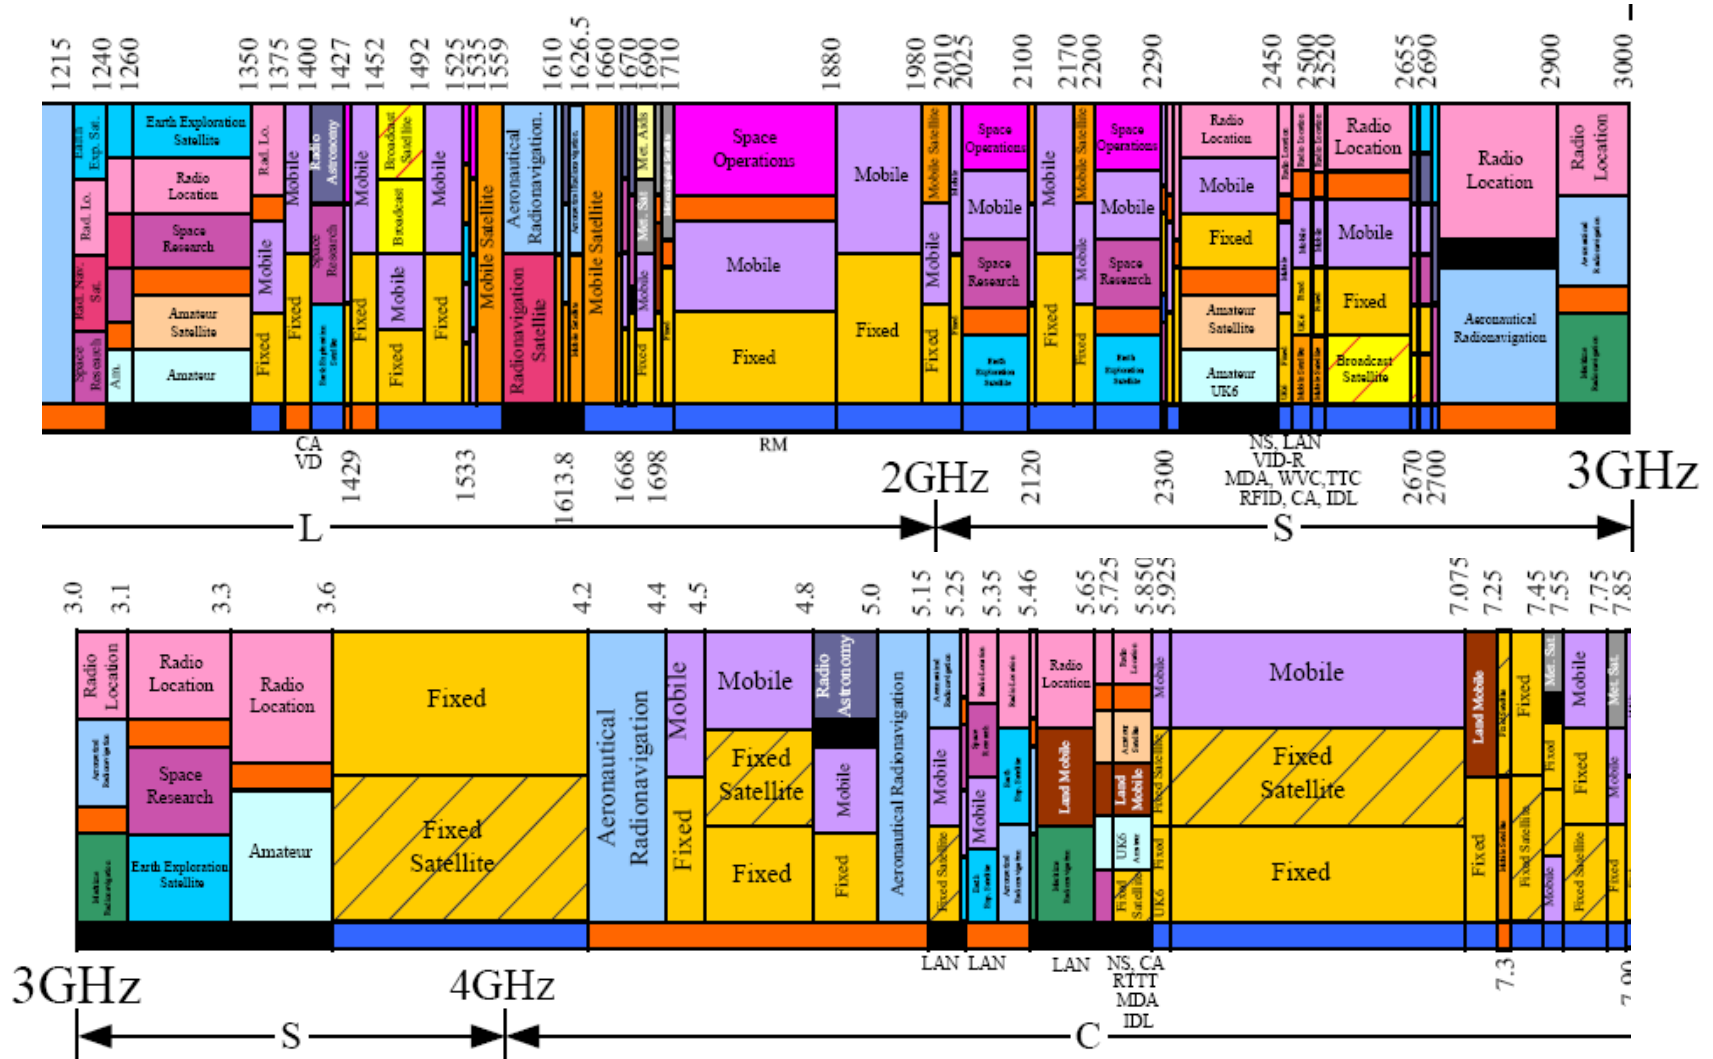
1215 1240 1260 1350 1375 1400 1427 1452 1492 1525 1535 1559 1610 1626.5 1660 1670 1690 1710 1880 1980 2010 2025 2100 2170 2200 2290 2450 2500 2520 2655 2690 2900 3000

Earth Exp. Sat.
Rad. Lo.
Rad. Nav. Sat.
Space Research
Am.
Earth Exploration Satellite
Radio Location
Space Research
Amateur Satellite
Amateur
Rad. Lo.
Mobile
Fixed
Mobile
Fixed
Radio Astronomy
Space Research
Earth Exploration Satellite
Mobile
Fixed
Broadcast Satellite
Broadcast
Mobile
Fixed
Mobile
Fixed
Mobile Satellite
Aeronautical Radionavigation
Radionavigation Satellite
Aeronautical Radionavigation
Mobile Satellite
Mobile Satellite
Met. Aids
Met. Sat.
Mobile
Fixed
Fixed
Space Operations
Mobile
Fixed
Mobile
Fixed
Mobile Satellite
Mobile
Fixed
Space Operations
Mobile
Space Research
Earth Exploration Satellite
Mobile
Fixed
Mobile Satellite
Mobile
Fixed
Space Operations
Mobile
Space Research
Earth Exploration Satellite
Radio Location
Mobile
Fixed
Amateur Satellite
Amateur UK6
Radio Location
Mobile
Fixed
Radio Location
Mobile
Fixed
Broadcast Satellite
Radio Location
Aeronautical Radionavigation
Radio Location
Aeronautical Radionavigation

CA VD
1429
1533
1613.8
1668
1698
RM
2GHz
2120
2300
NS, LAN VID-R MDA, WVC,TTC RFID, CA, IDL
2670 2700
3GHz
L
S

3.0 3.1 3.3 3.6 4.2 4.4 4.5 4.8 5.0 5.15 5.25 5.35 5.46 5.65 5.725 5.850 5.925 7.075 7.25 7.45 7.55 7.75 7.85

Radio Location
Aeronautical Radionavigation
Radio Location
Space Research
Earth Exploration Satellite
Radio Location
Amateur
Fixed
Fixed Satellite
Aeronautical Radionavigation
Mobile
Fixed
Mobile
Fixed Satellite
Fixed
Radio Astronomy
Mobile
Fixed
Aeronautical Radionavigation
Aeronautical Radionavigation
Mobile
Fixed Satellite
Radio Location
Space Research
Mobile
Earth Exp. Satellite
Radio Location
Earth Exp. Satellite
Aeronautical Radionavigation
Radio Location
Land Mobile
Radio Location
Amateur Satellite
Land Mobile
UK6 Amateur
Fixed Satellite
Mobile
Fixed Satellite
Fixed
UK6
Mobile
Fixed Satellite
Fixed
Land Mobile
Fixed Satellite
Fixed
Fixed
Fixed Satellite
Met. Sat.
Fixed
Mobile
Fixed
Met. Sat.
Mobile
Fixed Satellite
Mobile
Fixed

LAN LAN LAN NS, CA RTTT MDA IDL
7.3
3GHz
4GHz
S
C